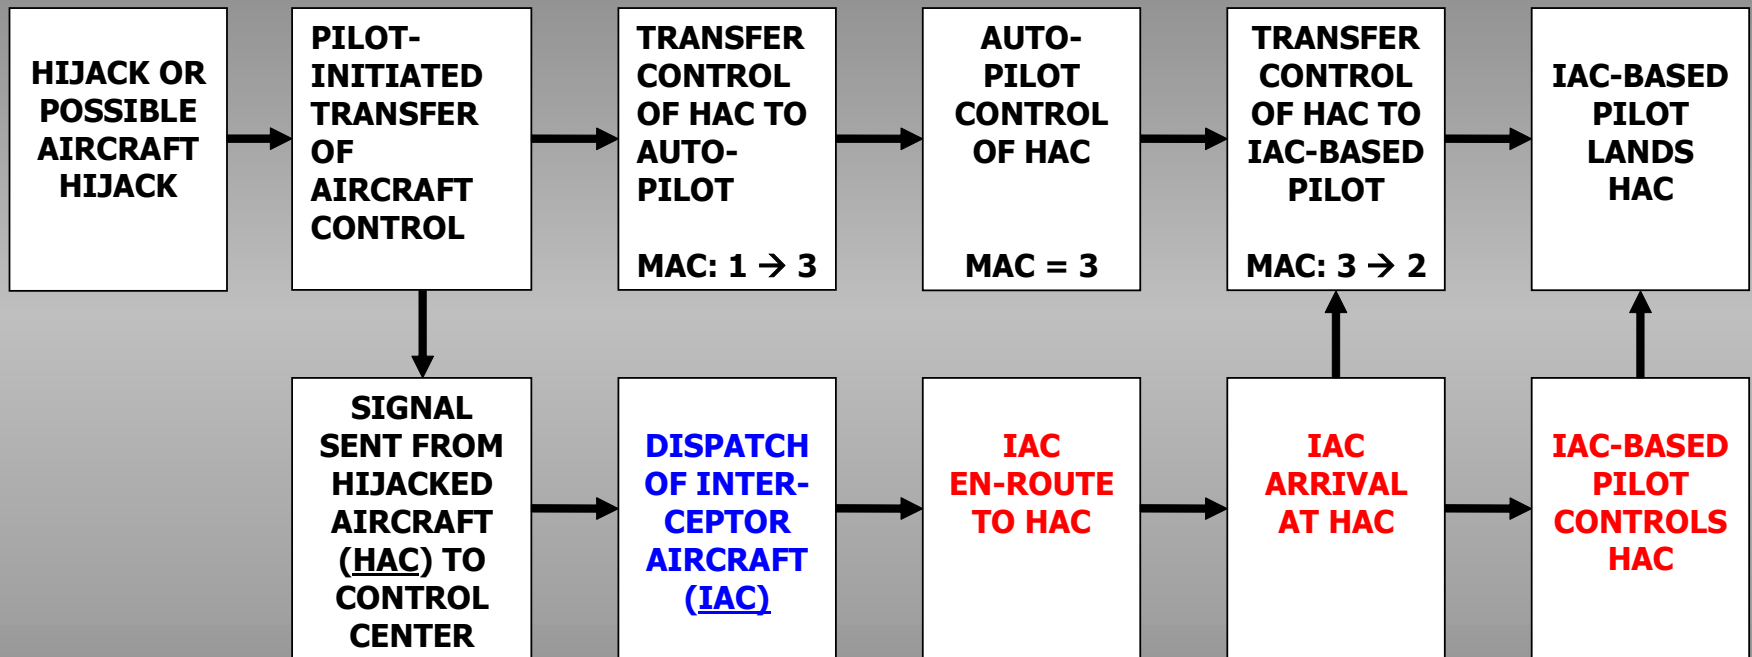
HIJACK OR POSSIBLE AIRCRAFT HIJACK

PILOT-INITIATED TRANSFER OF AIRCRAFT CONTROL

TRANSFER CONTROL OF HAC TO AUTO-PILOT

MAC: 1 → 3

AUTO-PILOT CONTROL OF HAC

MAC = 3

TRANSFER CONTROL OF HAC TO IAC-BASED PILOT

MAC: 3 → 2

IAC-BASED PILOT LANDS HAC

SIGNAL SENT FROM HIJACKED AIRCRAFT (HAC) TO CONTROL CENTER

DISPATCH OF INTER-CEPTOR AIRCRAFT (IAC)

IAC EN-ROUTE TO HAC

IAC ARRIVAL AT HAC

IAC-BASED PILOT CONTROLS HAC